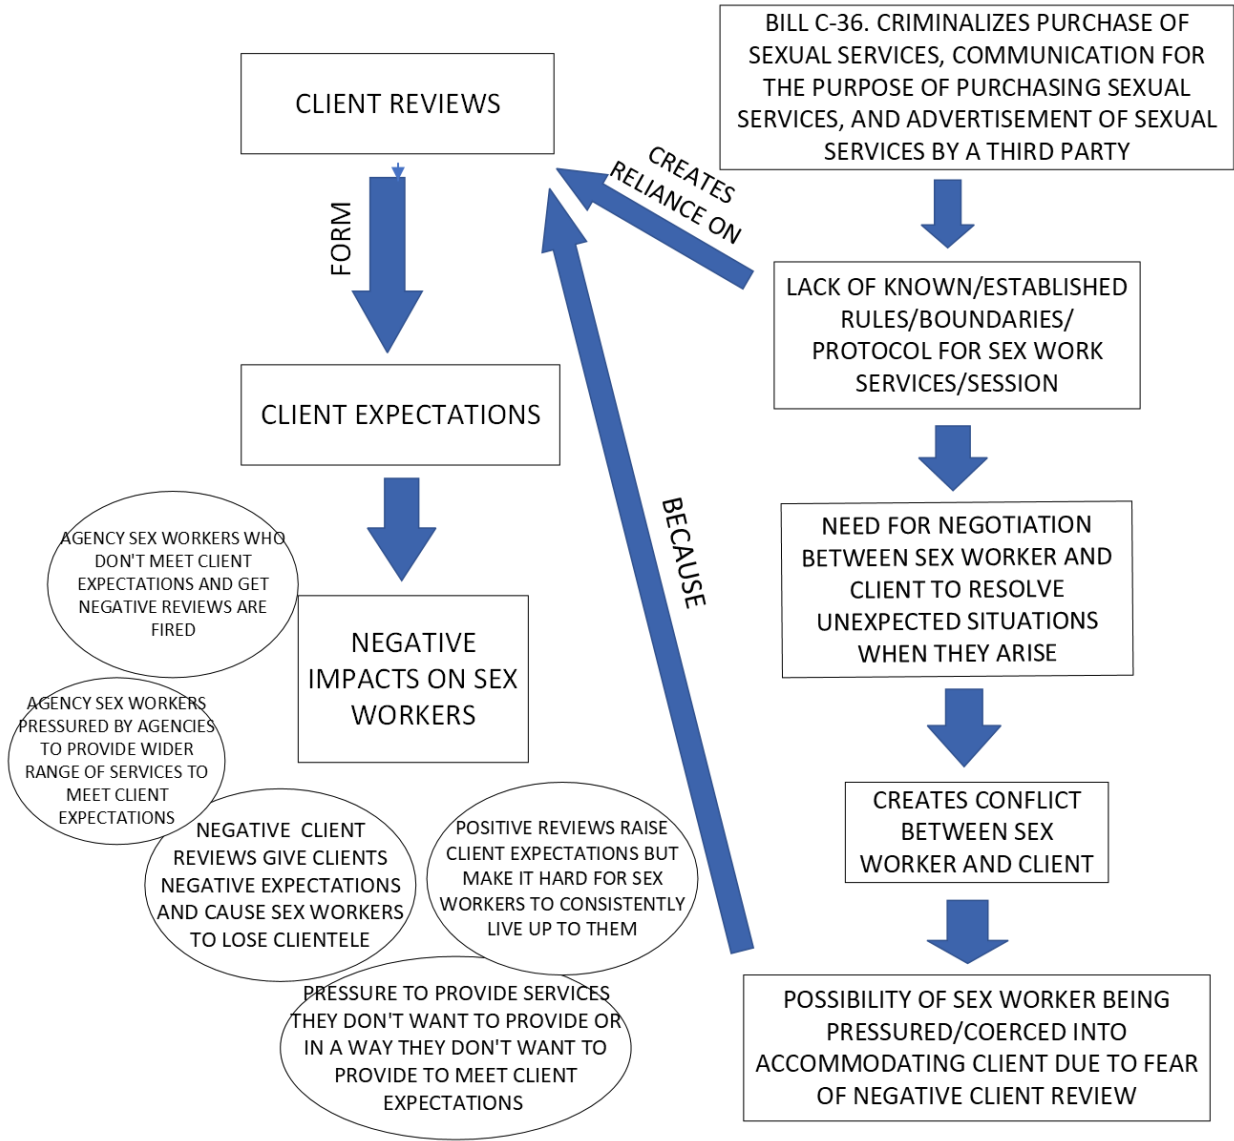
CLIENT REVIEWS

FORM

CLIENT EXPECTATIONS

NEGATIVE IMPACTS ON SEX WORKERS

AGENCY SEX WORKERS WHO DON'T MEET CLIENT EXPECTATIONS AND GET NEGATIVE REVIEWS ARE FIRED

AGENCY SEX WORKERS PRESSURED BY AGENCIES TO PROVIDE WIDER RANGE OF SERVICES TO MEET CLIENT EXPECTATIONS

NEGATIVE CLIENT REVIEWS GIVE CLIENTS NEGATIVE EXPECTATIONS AND CAUSE SEX WORKERS TO LOSE CLIENTELE

POSITIVE REVIEWS RAISE CLIENT EXPECTATIONS BUT MAKE IT HARD FOR SEX WORKERS TO CONSISTENTLY LIVE UP TO THEM

PRESSURE TO PROVIDE SERVICES THEY DON'T WANT TO PROVIDE OR IN A WAY THEY DON'T WANT TO PROVIDE TO MEET CLIENT EXPECTATIONS

BILL C-36. CRIMINALIZES PURCHASE OF SEXUAL SERVICES, COMMUNICATION FOR THE PURPOSE OF PURCHASING SEXUAL SERVICES, AND ADVERTISEMENT OF SEXUAL SERVICES BY A THIRD PARTY

CREATES RELIANCE ON

LACK OF KNOWN/ESTABLISHED RULES/BOUNDARIES/ PROTOCOL FOR SEX WORK SERVICES/SESSION

BECAUSE

NEED FOR NEGOTIATION BETWEEN SEX WORKER AND CLIENT TO RESOLVE UNEXPECTED SITUATIONS WHEN THEY ARISE

CREATES CONFLICT BETWEEN SEX WORKER AND CLIENT

POSSIBILITY OF SEX WORKER BEING PRESSURED/COERCED INTO ACCOMMODATING CLIENT DUE TO FEAR OF NEGATIVE CLIENT REVIEW